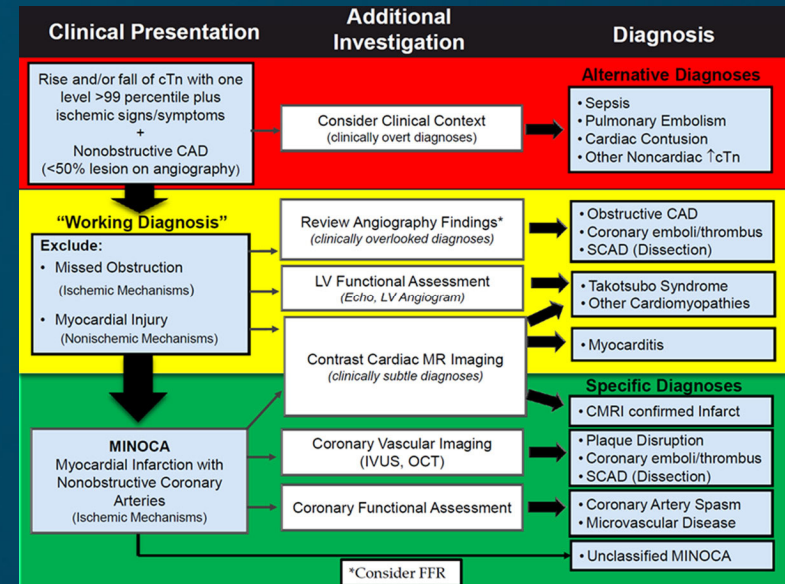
| Clinical Presentation | Additional Investigation | Diagnosis |
|---|---|---|

Rise and/or fall of cTn with one level >99 percentile plus ischemic signs/symptoms
+
Nonobstructive CAD
(<50% lesion on angiography)

Consider Clinical Context
(clinically overt diagnoses)

Alternative Diagnoses
• Sepsis
• Pulmonary Embolism
• Cardiac Contusion
• Other Noncardiac ↑cTn

"Working Diagnosis"
Exclude:
• Missed Obstruction
(Ischemic Mechanisms)
• Myocardial Injury
(Nonischemic Mechanisms)

Review Angiography Findings*
(clinically overlooked diagnoses)

• Obstructive CAD
• Coronary emboli/thrombus
• SCAD (Dissection)

LV Functional Assessment
(Echo, LV Angiogram)

• Takotsubo Syndrome
• Other Cardiomyopathies

Contrast Cardiac MR Imaging
(clinically subtle diagnoses)

• Myocarditis

Specific Diagnoses
• CMRI confirmed Infarct

MINOCA
Myocardial Infarction with Nonobstructive Coronary Arteries
(Ischemic Mechanisms)

Coronary Vascular Imaging
(IVUS, OCT)

• Plaque Disruption
• Coronary emboli/thrombus
• SCAD (Dissection)

Coronary Functional Assessment

• Coronary Artery Spasm
• Microvascular Disease

• Unclassified MINOCA

*Consider FFR